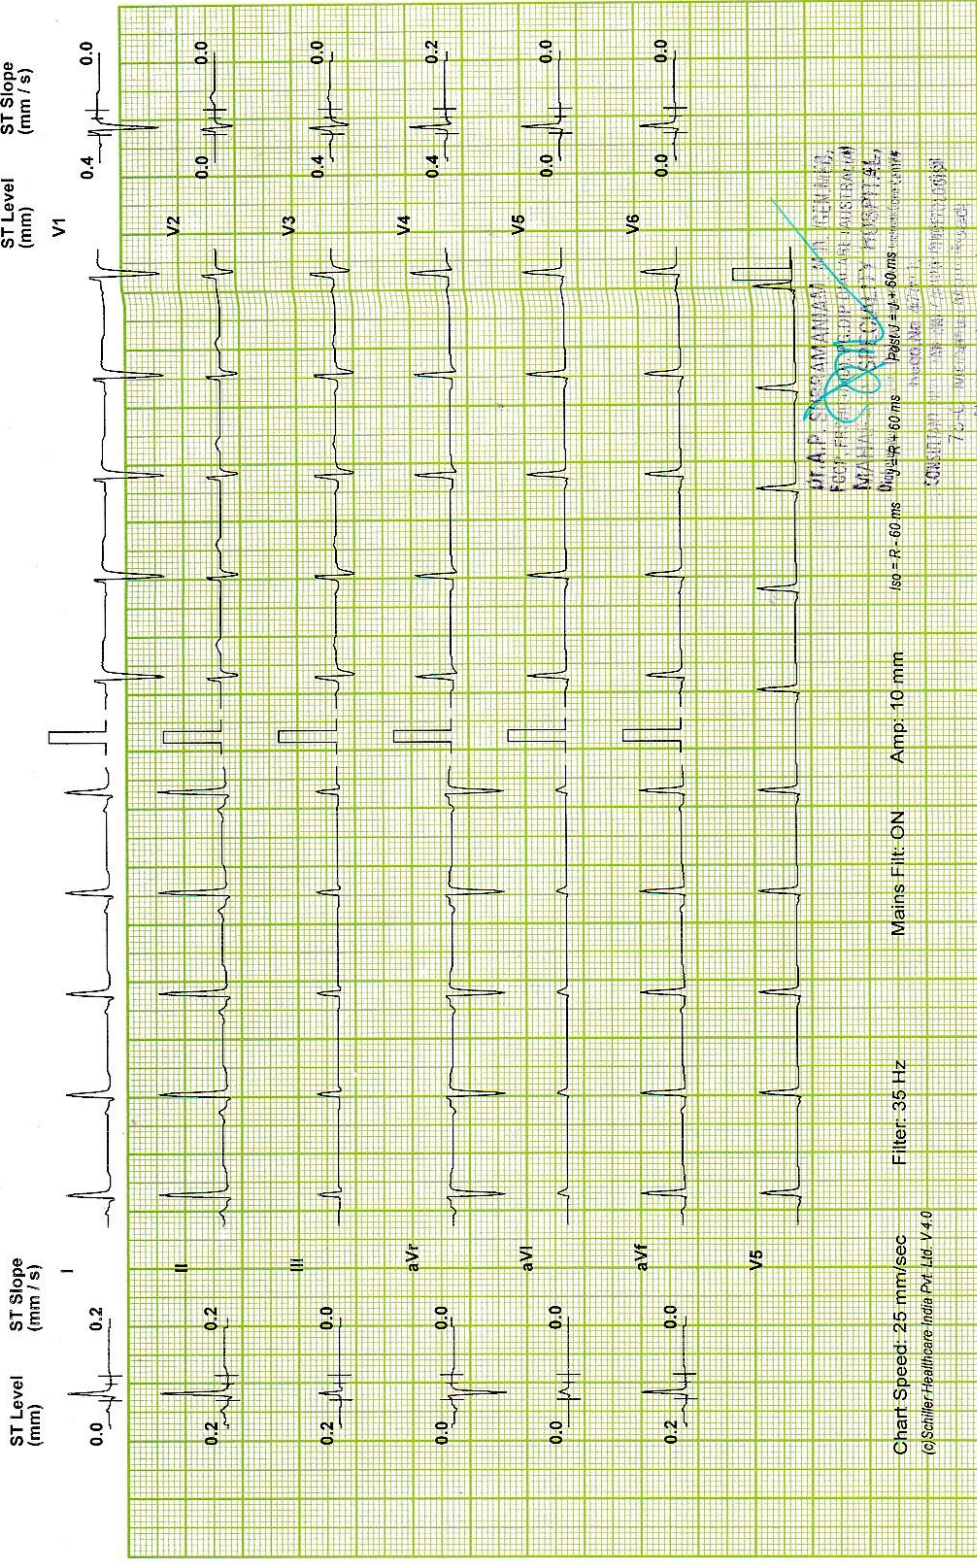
ST Level (mm)

ST Slope (mm / s)

0.0 0.2 I

0.2 0.2 II

0.2 0.0 III

0.0 0.0 aVr

0.0 0.0 aVl

0.2 0.0 aVf

V5

Chart Speed: 25 mm/sec

(c)Schiller Healthcare India Pvt. Ltd. V 4.0

Filter: 35 Hz

Mains Filt: ON

Amp: 10 mm

Iso = R - 60 ms

Dig = R + 60 ms

Post J = J + 60 ms

Dr. A. P. SUBRAMANIAM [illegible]

FCCP, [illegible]

MAHA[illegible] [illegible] HOSPITAL,

CONSULTANT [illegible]

ST Level (mm)

ST Slope (mm / s)

V1 0.4 0.0

V2 0.0 0.0

V3 0.4 0.0

V4 0.4 0.2

V5 0.0 0.0

V6 0.0 0.0